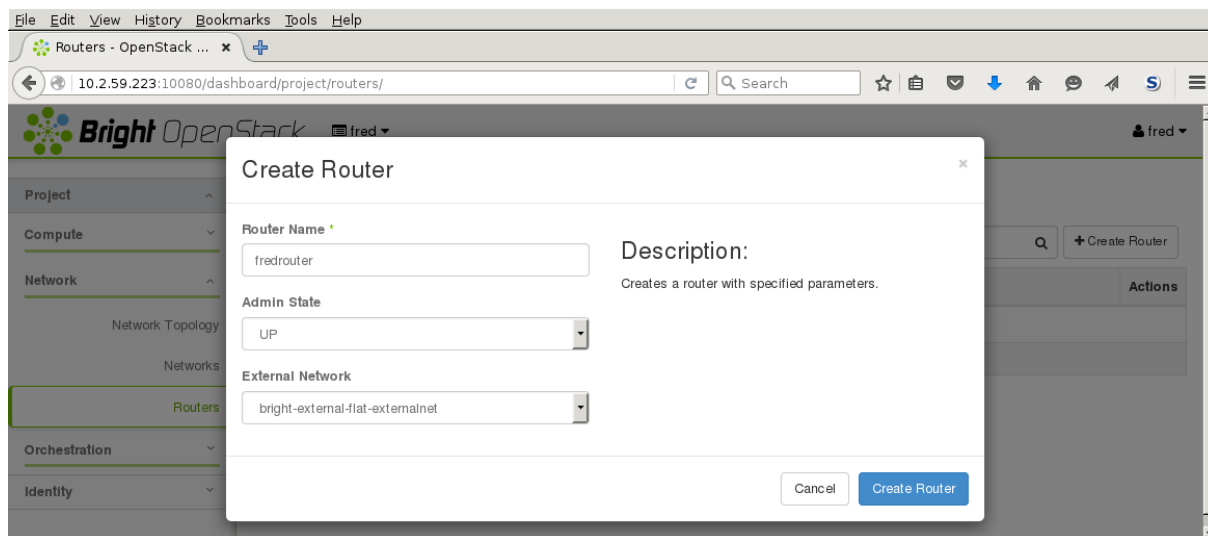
File Edit View History Bookmarks Tools Help

Routers - OpenStack ... ×

10.2.59.223:10080/dashboard/project/routers/

Search

Bright OpenStack fred

fred

Project

Compute

Network

Network Topology

Networks

Routers

Orchestration

Identity

+ Create Router

Actions

Create Router

×

Router Name *

fredrouter

Admin State

UP

External Network

bright-external-flat-externalnet

Description:

Creates a router with specified parameters.

Cancel

Create Router